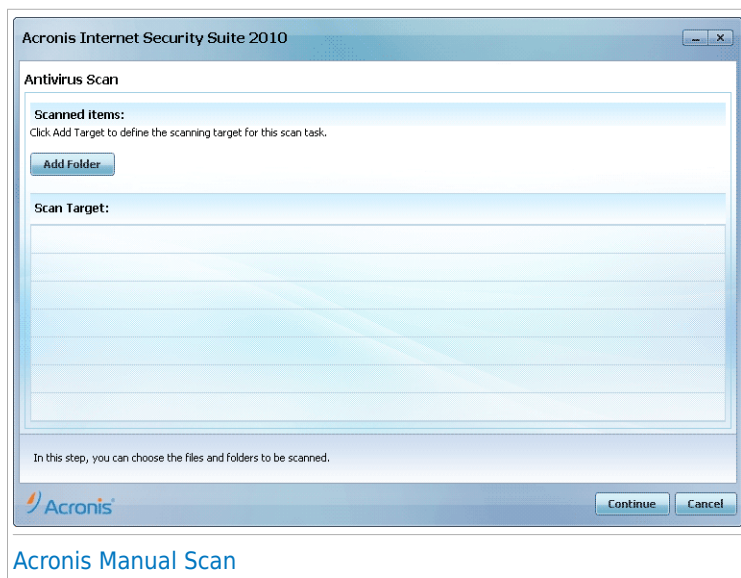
Acronis Internet Security Suite 2010

Antivirus Scan

Scanned items:

Click Add Target to define the scanning target for this scan task.

Add Folder

Scan Target:

In this step, you can choose the files and folders to be scanned.

Acronis

Continue

Cancel

Acronis Manual Scan